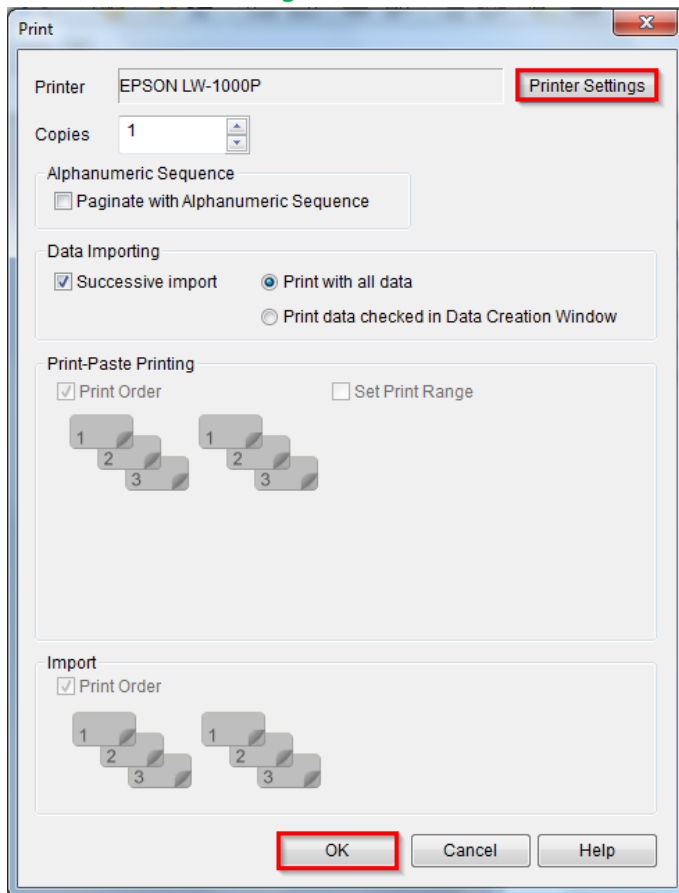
Print

Printer EPSON LW-1000P

Printer Settings

Copies 1

Alphanumeric Sequence

Paginate with Alphanumeric Sequence

Data Importing

Successive import

Print with all data

Print data checked in Data Creation Window

Print-Paste Printing

Print Order

Set Print Range

1
2
3

1
2
3

Import

Print Order

1
2
3

1
2
3

OK

Cancel

Help